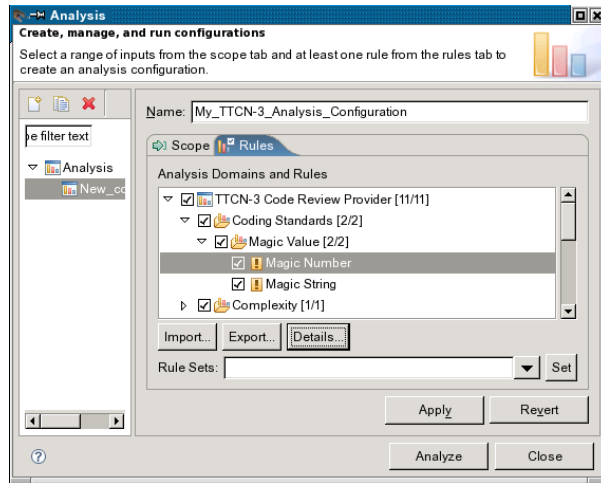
Analysis

Create, manage, and run configurations

Select a range of inputs from the scope tab and at least one rule from the rules tab to create an analysis configuration.

e filter text

Analysis

New_cc

Name: My_TTCN-3_Analysis_Configuration

Scope Rules

Analysis Domains and Rules

TTCN-3 Code Review Provider [11/11]

Coding Standards [2/2]

Magic Value [2/2]

Magic Number

Magic String

Complexity [1/1]

Import... Export... Details...

Rule Sets: Set

Apply Revert

Analyze Close